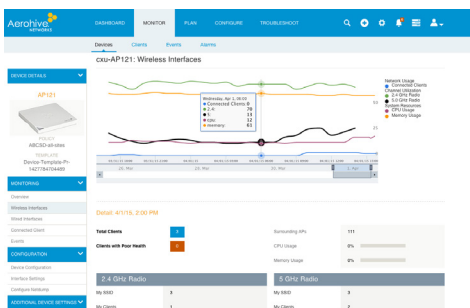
Aerohive NETWORKS

DASHBOARD MONITOR PLAN CONFIGURE TROUBLESHOOT

Devices Clients Events Alarms

cxu-AP121: Wireless Interfaces

DEVICE DETAILS

AP121

POLICY
ABCBD-all-sites
TEMPLATE
Device-Template-P-1427784704489

MONITORING

Overview
Wireless Interfaces
Wired Interfaces
Connected Client
Events

CONFIGURATION

Device Configuration
Interface Settings
Configure Netdump
ADDITIONAL DEVICE SETTINGS

Wednesday, Apr 1, 09:00
Connected Clients 8
2.4 78
5 13
CPU 12
memory 61

Network Usage
Connected Clients
Channel Utilization
2.4 GHz Radio
5.0 GHz Radio
System Resources
CPU Usage
Memory Usage

Detail: 4/1/15, 2:00 PM

Total Clients 3
Clients with Poor Health 0

Surrounding APs 111
CPU Usage 6%
Memory Usage 6%

2.4 GHz Radio
My SSID 3
My Clients 1

5 GHz Radio
My SSID 3
My Clients 2